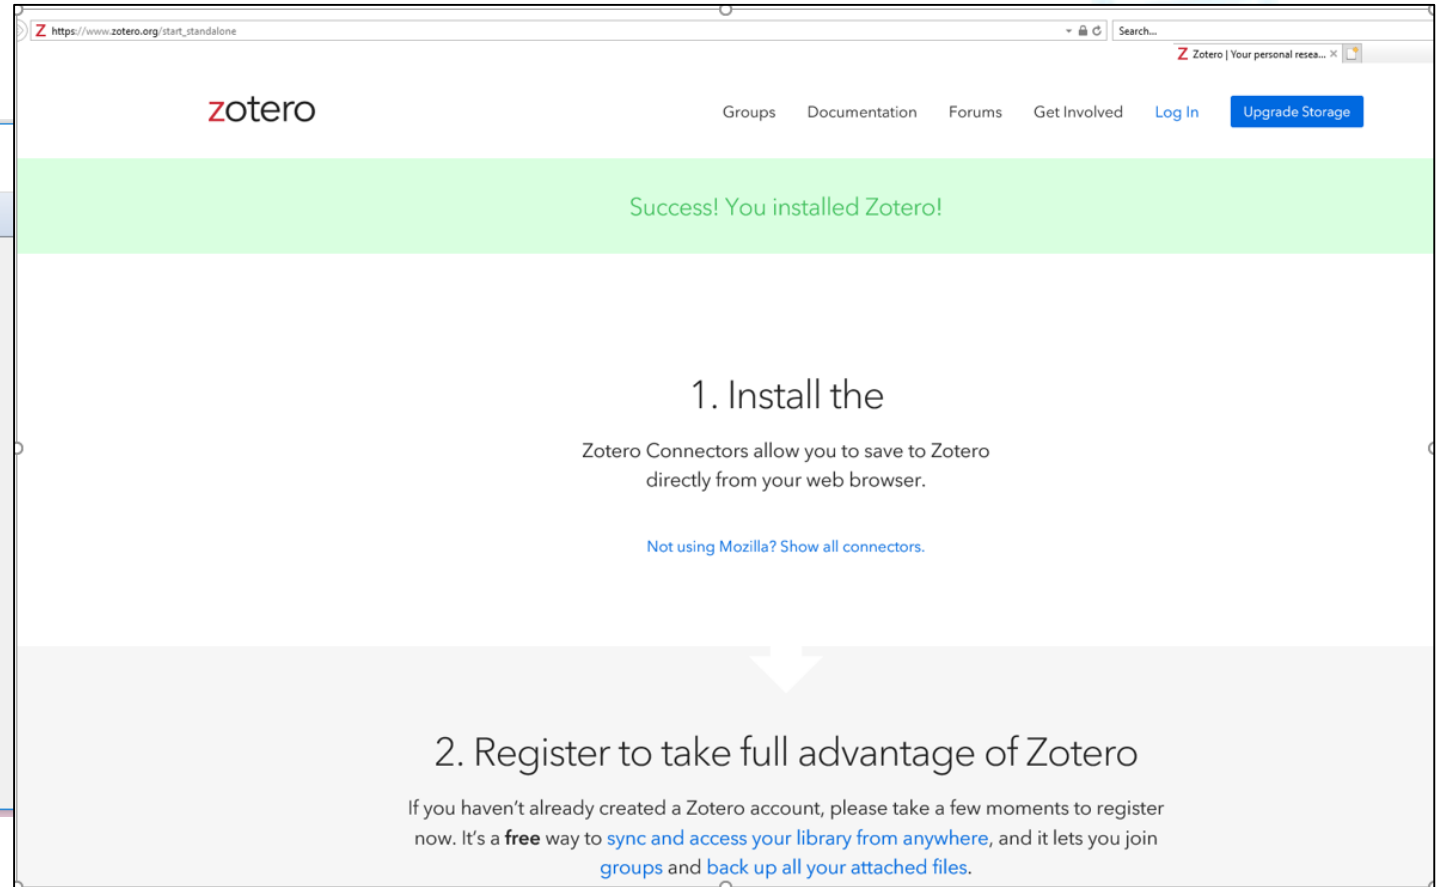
https://www.zotero.org/start_standalone

Search...

Zotero | Your personal resea... ×

zotero

Groups Documentation Forums Get Involved Log In Upgrade Storage

Success! You installed Zotero!

1. Install the

Zotero Connectors allow you to save to Zotero directly from your web browser.

Not using Mozilla? Show all connectors.

2. Register to take full advantage of Zotero

If you haven't already created a Zotero account, please take a few moments to register now. It's a **free** way to sync and access your library from anywhere, and it lets you join groups and back up all your attached files.